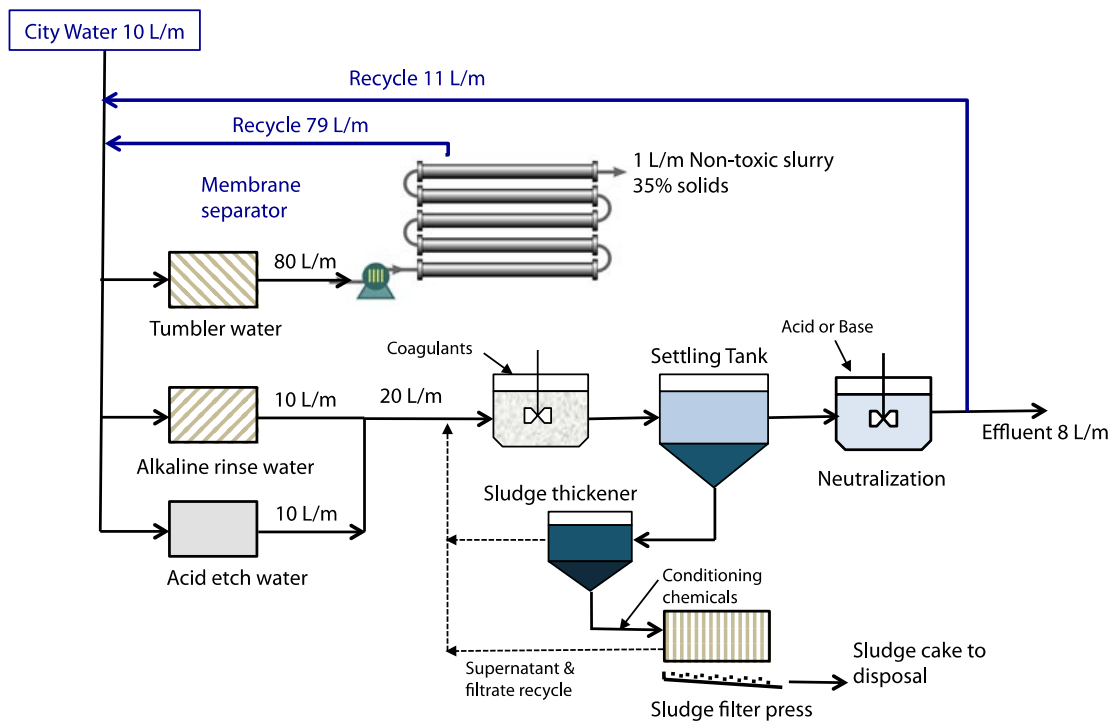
City Water 10 L/m

Recycle 11 L/m

Recycle 79 L/m

1 L/m Non-toxic slurry
35% solids

Membrane separator

80 L/m

Tumbler water

Acid or Base

Coagulants

Settling Tank

10 L/m

20 L/m

Effluent 8 L/m

Alkaline rinse water

Neutralization

Sludge thickener

10 L/m

Acid etch water

Conditioning chemicals

Supernatant & filtrate recycle

Sludge cake to disposal

Sludge filter press